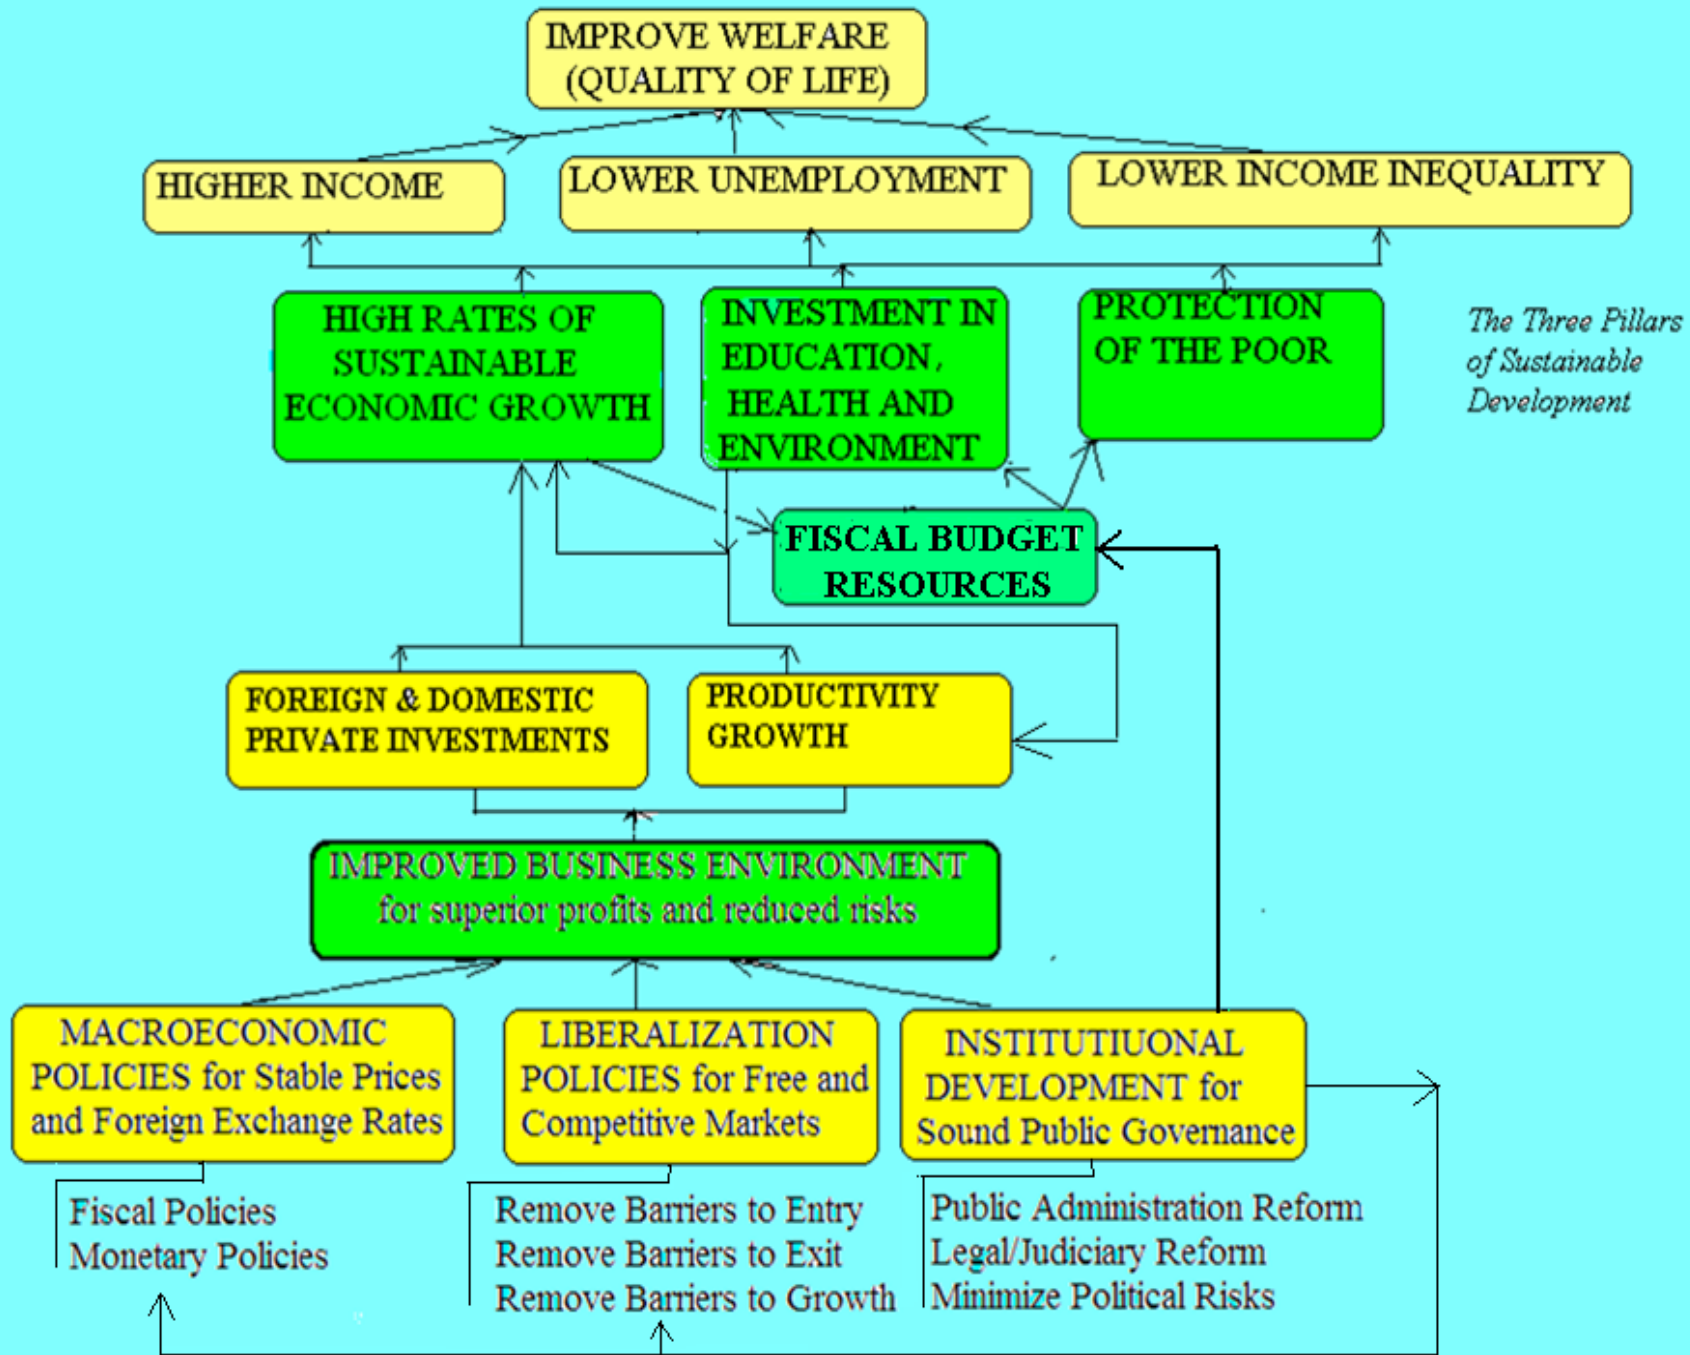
IMPROVE WELFARE (QUALITY OF LIFE)

HIGHER INCOME

LOWER UNEMPLOYMENT

LOWER INCOME INEQUALITY

HIGH RATES OF SUSTAINABLE ECONOMIC GROWTH

INVESTMENT IN EDUCATION, HEALTH AND ENVIRONMENT

PROTECTION OF THE POOR

The Three Pillars of Sustainable Development

FISCAL BUDGET RESOURCES

FOREIGN & DOMESTIC PRIVATE INVESTMENTS

PRODUCTIVITY GROWTH

IMPROVED BUSINESS ENVIRONMENT for superior profits and reduced risks

MACROECONOMIC POLICIES for Stable Prices and Foreign Exchange Rates

LIBERALIZATION POLICIES for Free and Competitive Markets

INSTITUTIUONAL DEVELOPMENT for Sound Public Governance

Fiscal Policies
Monetary Policies

Remove Barriers to Entry
Remove Barriers to Exit
Remove Barriers to Growth

Public Administration Reform
Legal/Judiciary Reform
Minimize Political Risks